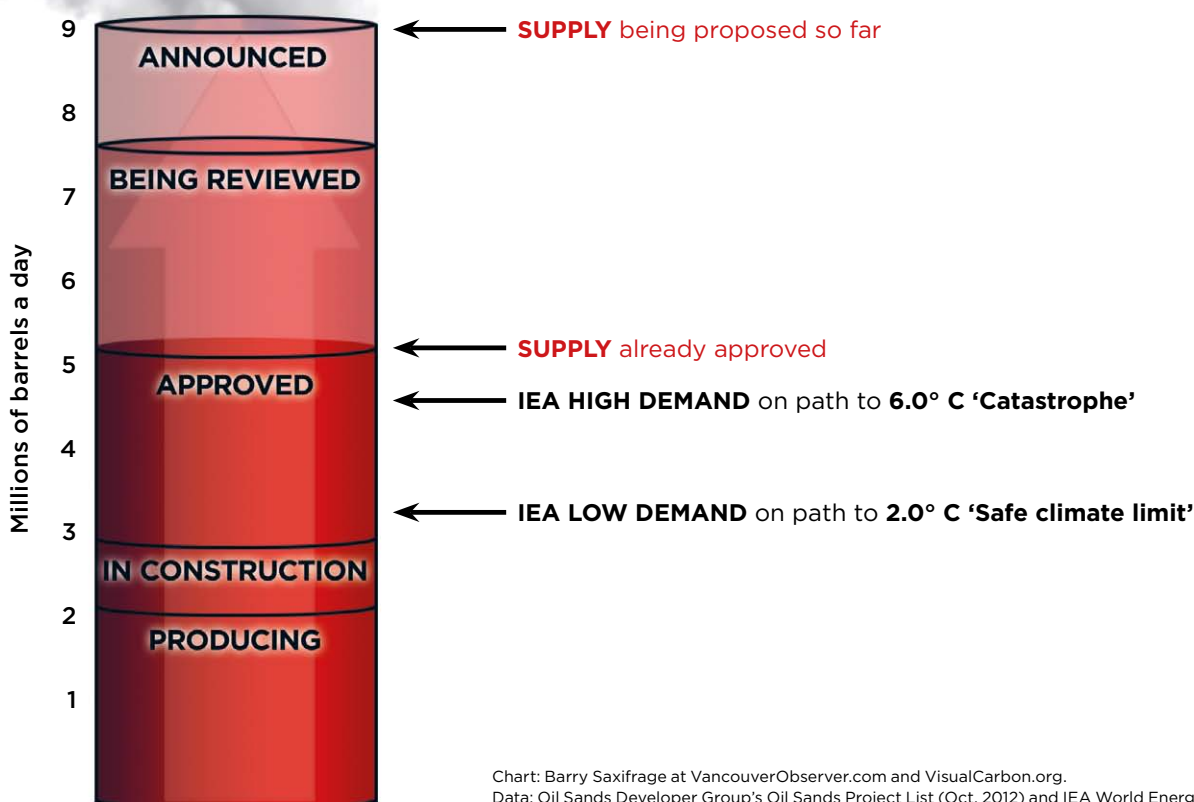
9
8
7
6
5
4
3
2
1

Millions of barrels a day

ANNOUNCED
BEING REVIEWED
APPROVED
IN CONSTRUCTION
PRODUCING

SUPPLY being proposed so far

SUPPLY already approved

IEA HIGH DEMAND on path to 6.0° C 'Catastrophe'

IEA LOW DEMAND on path to 2.0° C 'Safe climate limit'

Chart: Barry Saxifrage at VancouverObserver.com and VisualCarbon.org.
Data: Oil Sands Developer Group's Oil Sands Project List (Oct. 2012) and IEA World Energ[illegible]